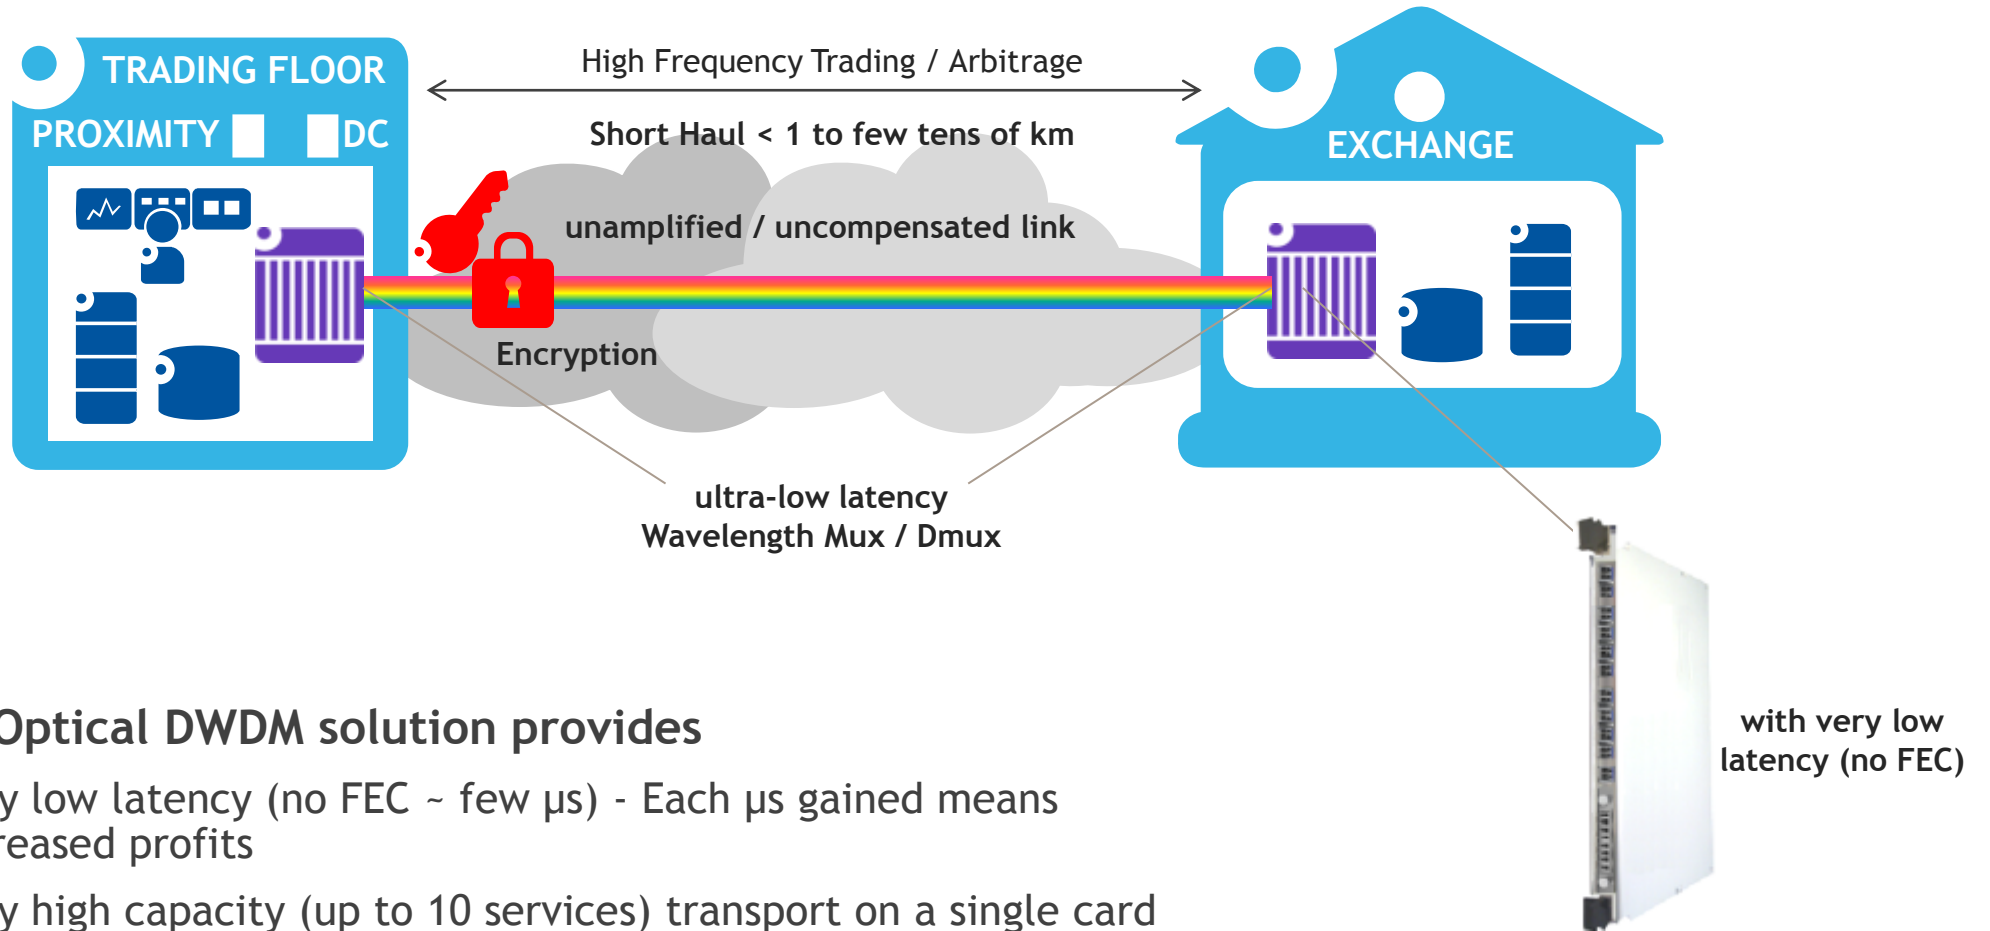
TRADING FLOOR
PROXIMITY DC

High Frequency Trading / Arbitrage

Short Haul < 1 to few tens of km

unamplified / uncompensated link

Encryption

EXCHANGE

ultra-low latency
Wavelength Mux / Dmux

with very low latency (no FEC)

Optical DWDM solution provides

y low latency (no FEC ~ few μs) - Each μs gained means reased profits

y high capacity (up to 10 services) transport on a single card